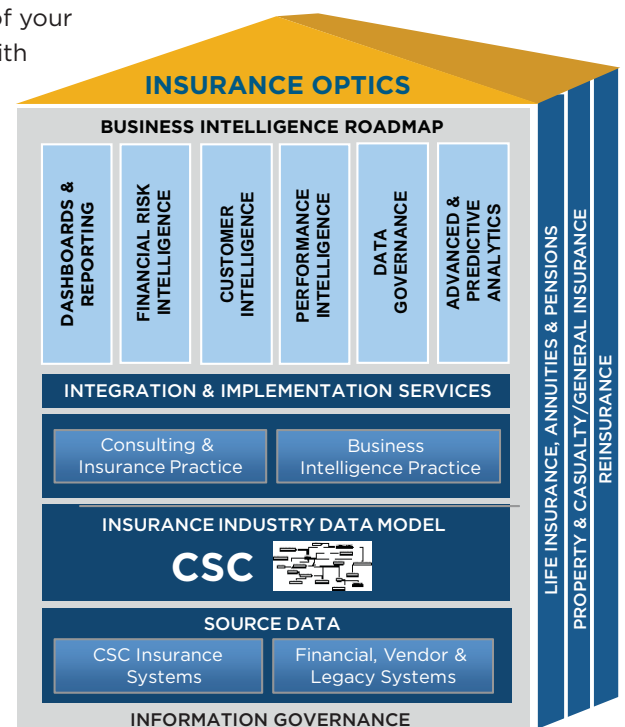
f your
ith

INSURANCE OPTICS

BUSINESS INTELLIGENCE ROADMAP

DASHBOARDS & REPORTING

FINANCIAL RISK INTELLIGENCE

CUSTOMER INTELLIGENCE

PERFORMANCE INTELLIGENCE

DATA GOVERNANCE

ADVANCED & PREDICTIVE ANALYTICS

INTEGRATION & IMPLEMENTATION SERVICES

Consulting & Insurance Practice

Business Intelligence Practice

INSURANCE INDUSTRY DATA MODEL

CSC

SOURCE DATA

CSC Insurance Systems

Financial, Vendor & Legacy Systems

INFORMATION GOVERNANCE

LIFE INSURANCE, ANNUITIES & PENSIONS

PROPERTY & CASUALTY/GENERAL INSURANCE

REINSURANCE